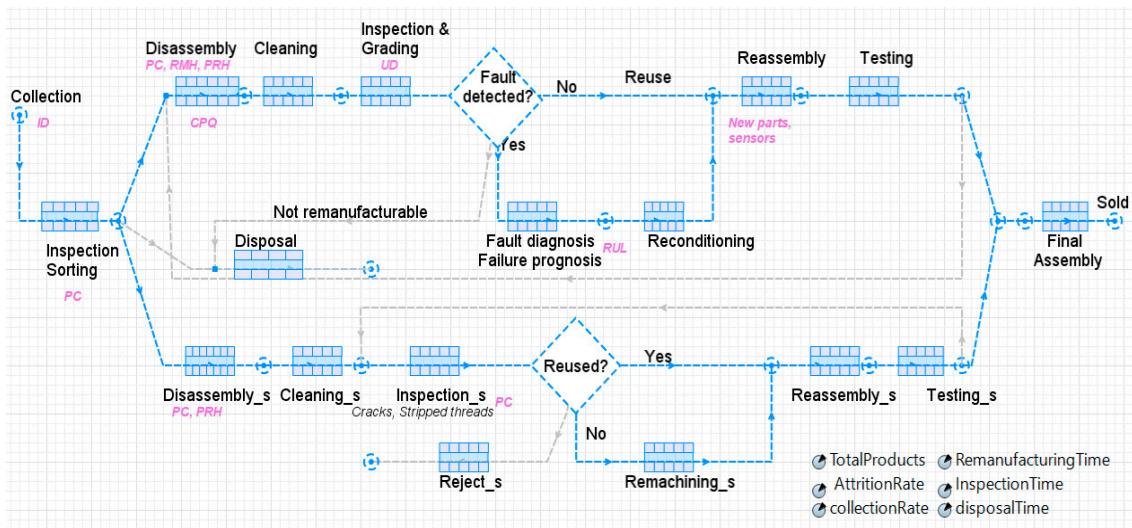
Collection
ID

Inspection
Sorting
PC

Disassembly
PC, RMH, PRH
CPQ

Cleaning

Inspection &
Grading
UD

Fault
detected?

No

Reuse

Yes

Reassembly
New parts,
sensors

Testing

Not remanufacturable

Disposal

Fault diagnosis
Failure prognosis
RUL

Reconditioning

Final
Assembly

Sold

Disassembly_s
PC, PRH

Cleaning_s

Inspection_s
Cracks, Stripped threads
PC

Reused?

Yes

No

Reassembly_s

Testing_s

Reject_s

Remachining_s

TotalProducts
RemanufacturingTime
AttritionRate
InspectionTime
collectionRate
disposalTime